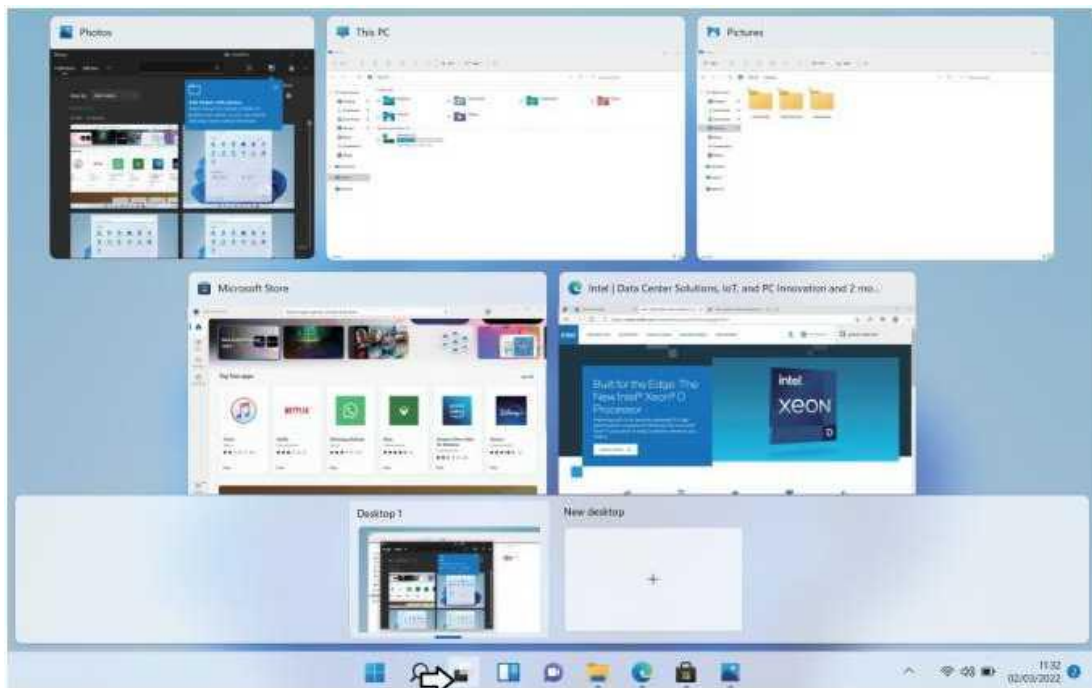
Photos

This PC

Pictures

Microsoft Store

Top free apps

NETFLIX

Intel | Data Center Solutions, IoT, and PC Innovation and 2 mo...

Built for the Edge: The New Intel® Xeon® D Processor

intel

XeON

D

Desktop 1

New desktop

+

11:32
02/03/2022